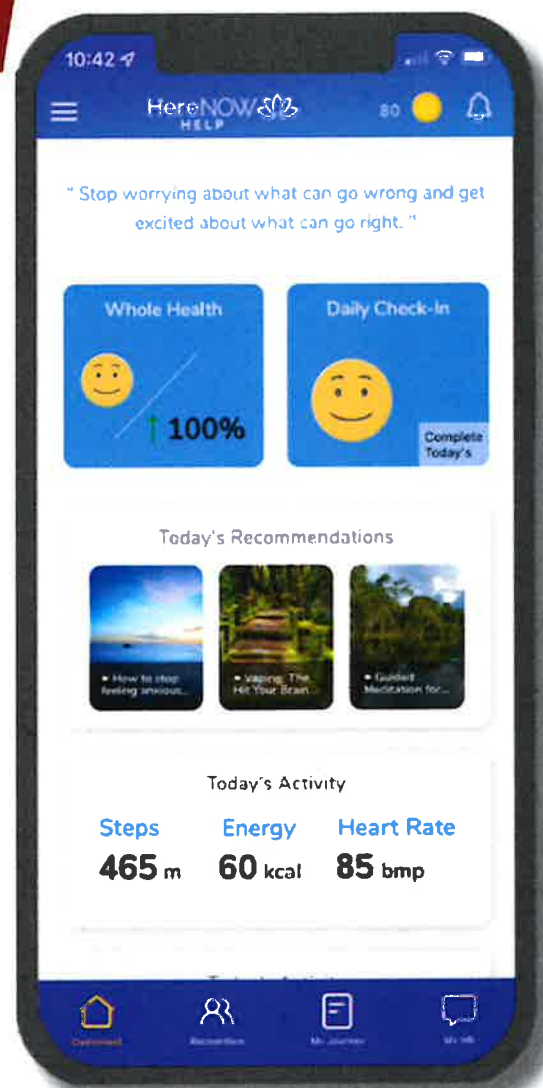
10:42

HereNOW HELP

80

" Stop worrying about what can go wrong and get excited about what can go right. "

Whole Health

100%

Daily Check-In

Complete Today's

Today's Recommendations

How to stop feeling anxious...

Vaping: The Hit Your Brain...

Guided Meditation for...

Today's Activity

Steps
465 m

Energy
60 kcal

Heart Rate
85 bmp

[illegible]

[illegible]

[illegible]

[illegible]